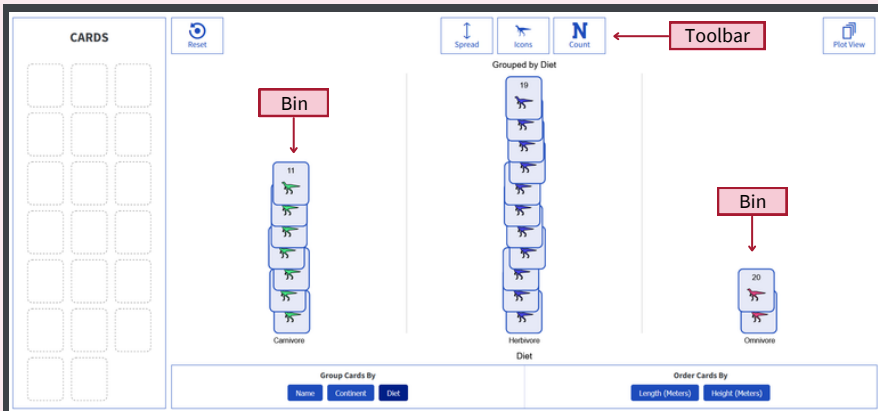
CARDS

Reset

Spread

Icons

N
Count

Toolbar

Plot View

Grouped by Diet

Bin

11

19

Bin

20

Carnivore

Herbivore

Omnivore

Diet

Group Cards By

Name

Continent

Diet

Order Cards By

Length (Meters)

Height (Meters)